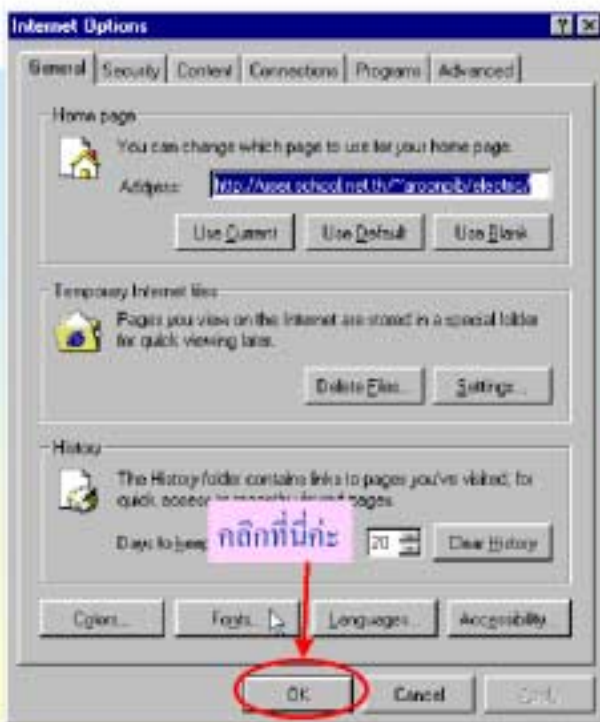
Internet Options

General | Security | Content | Connections | Programs | Advanced

Home page

You can change which page to use for your home page.

Address: http://user.school.net.th/~groomjb/electric/

Use Current | Use Default | Use Blank

Temporary Internet files

Pages you view on the Internet are stored in a special folder for quick viewing later.

Delete Files... | Settings...

History

The History folder contains links to pages you've visited, for quick access to recently viewed pages.

Days to keep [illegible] 20 | Clear History

คลิกที่นี่ค่ะ

Colors... | Fonts... | Languages... | Accessibility...

OK | Cancel | Apply